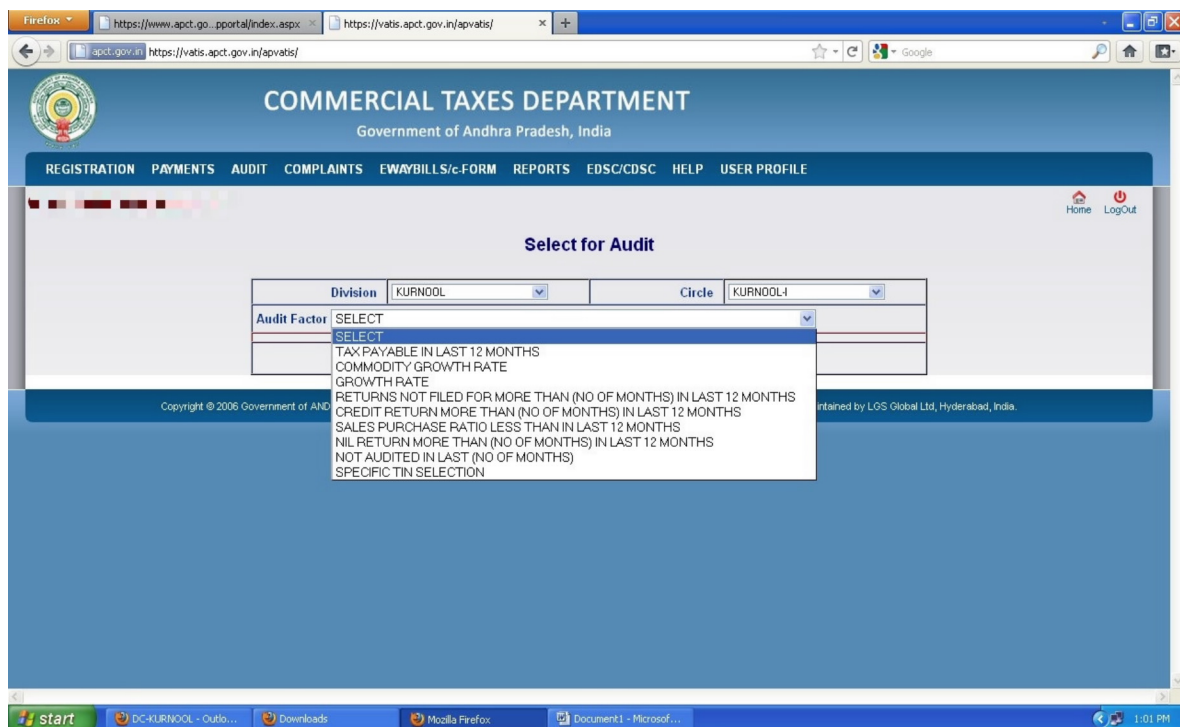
Firefox
https://www.apct.go...pportal/index.aspx
https://vatis.apct.gov.in/apvatis/
apct.gov.in https://vatis.apct.gov.in/apvatis/
Google

COMMERCIAL TAXES DEPARTMENT
Government of Andhra Pradesh, India

REGISTRATION PAYMENTS AUDIT COMPLAINTS EWAYBILLS/c-FORM REPORTS EDSC/CDSC HELP USER PROFILE

Home LogOut

Select for Audit

Division KURNOOL
Circle KURNOOL-I
Audit Factor SELECT

SELECT
TAX PAYABLE IN LAST 12 MONTHS
COMMODITY GROWTH RATE
GROWTH RATE
RETURNS NOT FILED FOR MORE THAN (NO OF MONTHS) IN LAST 12 MONTHS
CREDIT RETURN MORE THAN (NO OF MONTHS) IN LAST 12 MONTHS
SALES PURCHASE RATIO LESS THAN IN LAST 12 MONTHS
NIL RETURN MORE THAN (NO OF MONTHS) IN LAST 12 MONTHS
NOT AUDITED IN LAST (NO OF MONTHS)
SPECIFIC TIN SELECTION

Copyright © 2006 Government of AND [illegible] intained by LGS Global Ltd, Hyderabad, India.

start
DC-KURNOOL - Outlo...
Downloads
Mozilla Firefox
Document1 - Microsof...
1:01 PM